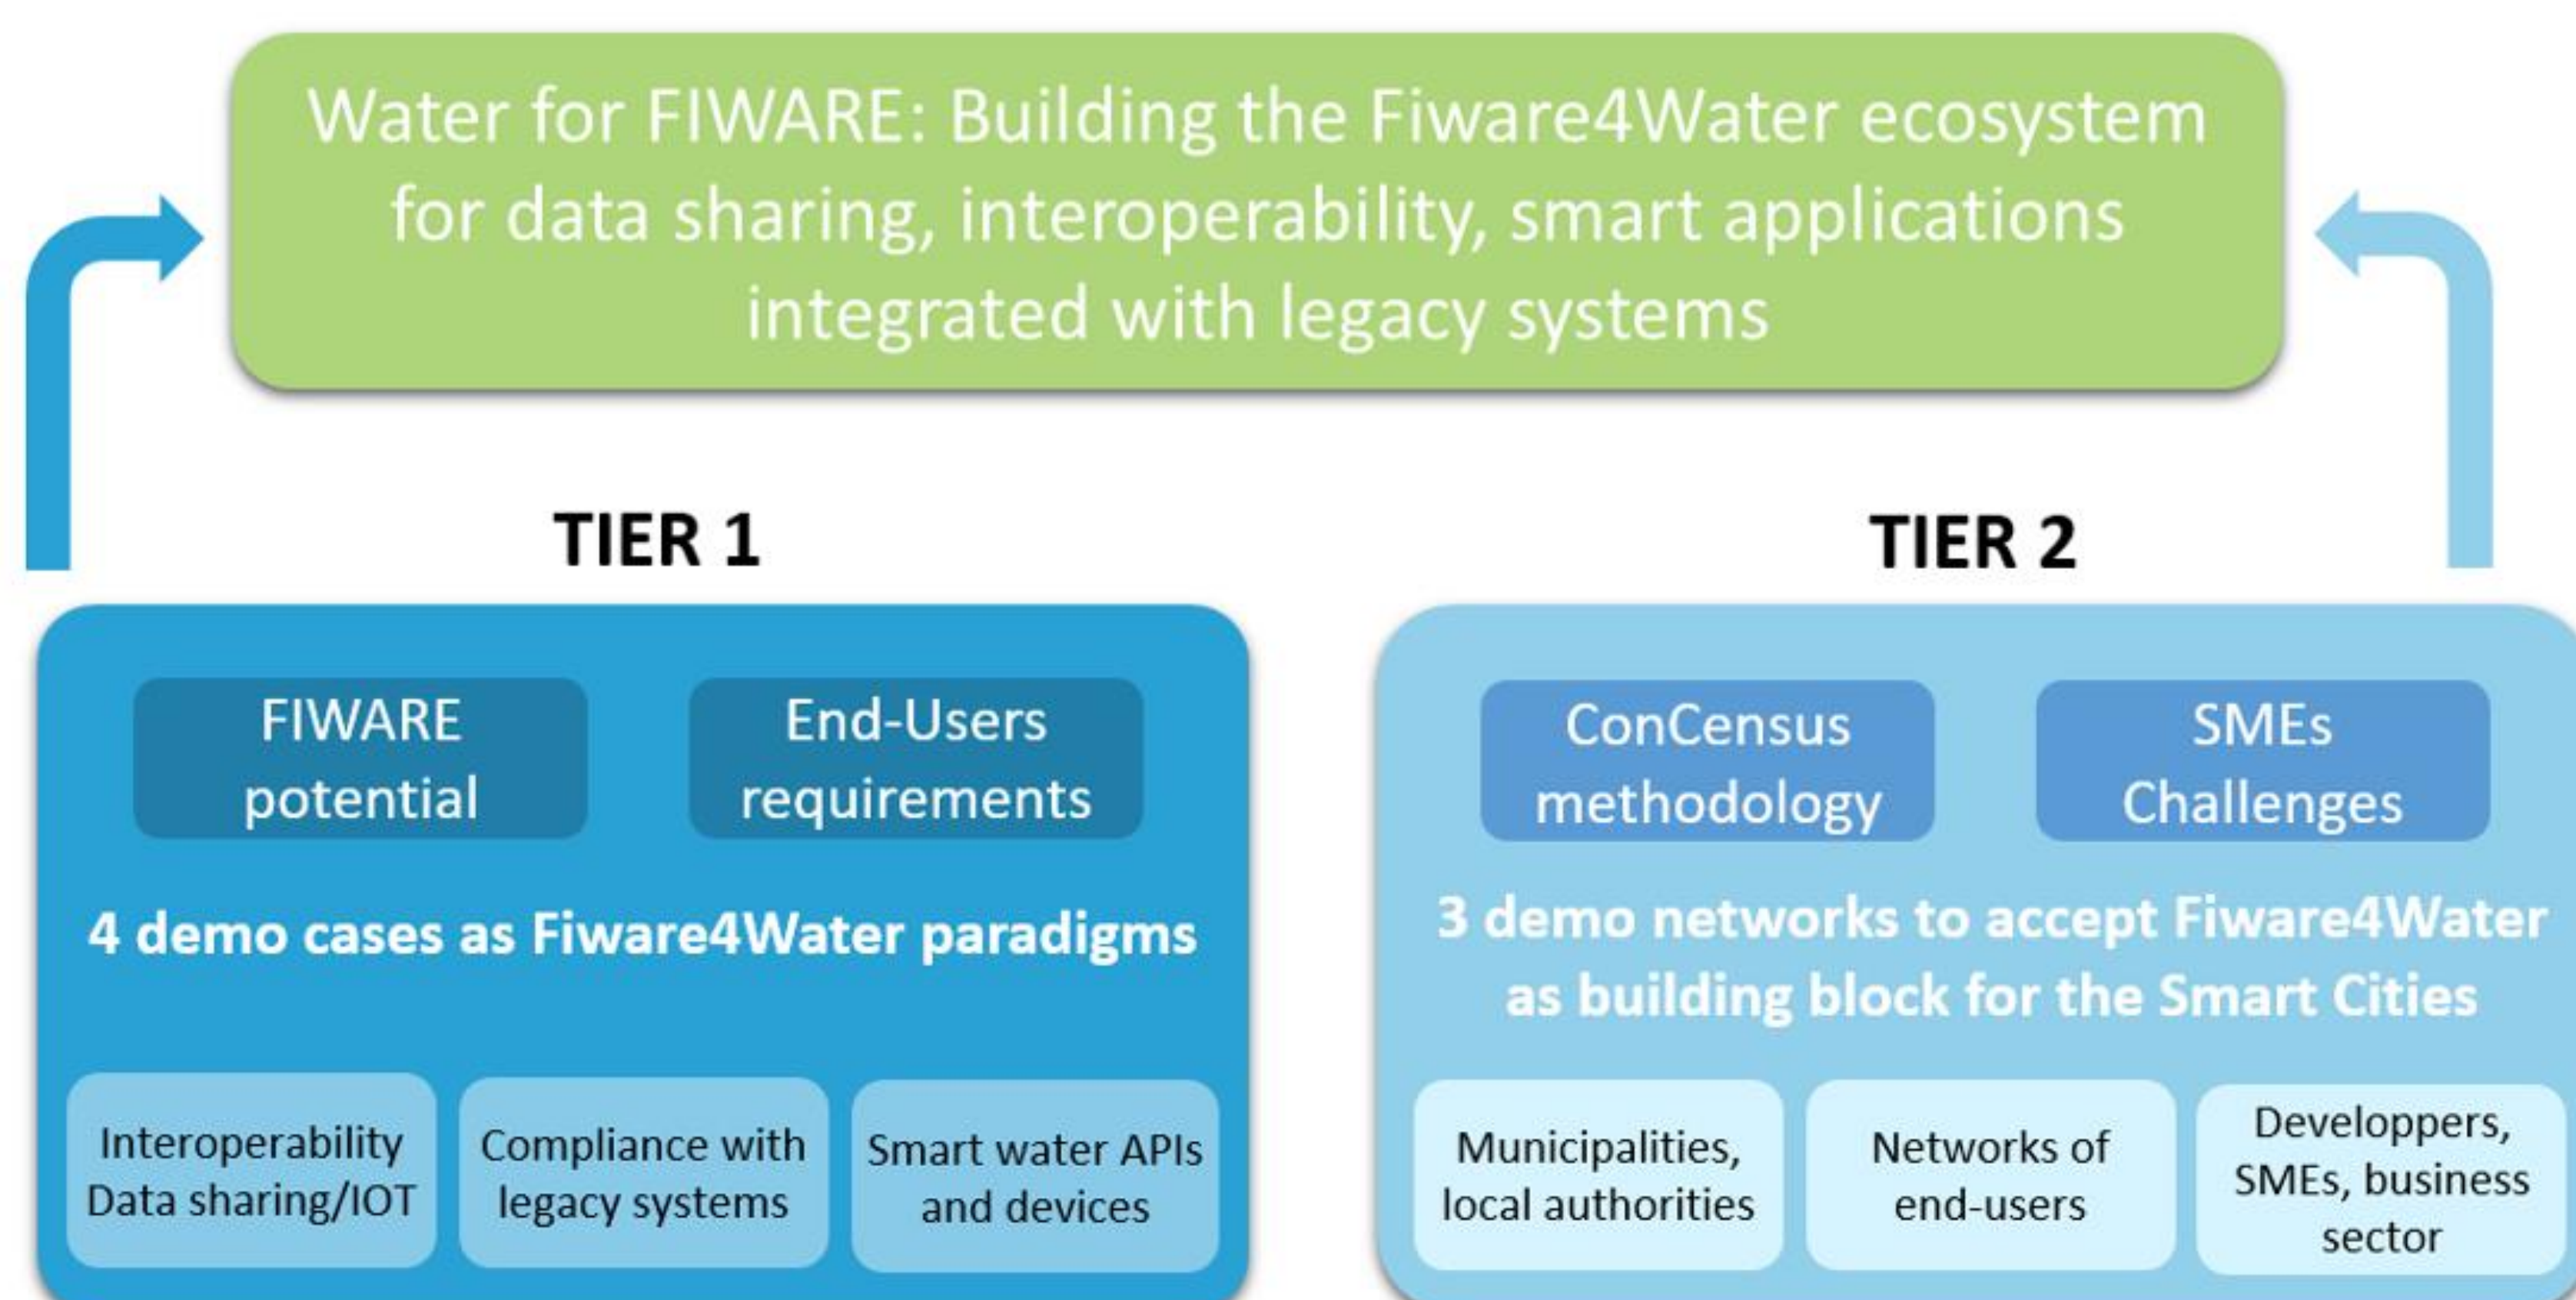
Water for FIWARE: Building the Fiware4Water ecosystem for data sharing, interoperability, smart applications integrated with legacy systems

TIER 1

FIWARE potential

End-Users requirements

4 demo cases as Fiware4Water paradigms

Interoperability Data sharing/IOT

Compliance with legacy systems

Smart water APIs and devices

TIER 2

ConCensus methodology

SMEs Challenges

3 demo networks to accept Fiware4Water as building block for the Smart Cities

Municipalities, local authorities

Networks of end-users

Developpers, SMEs, business sector